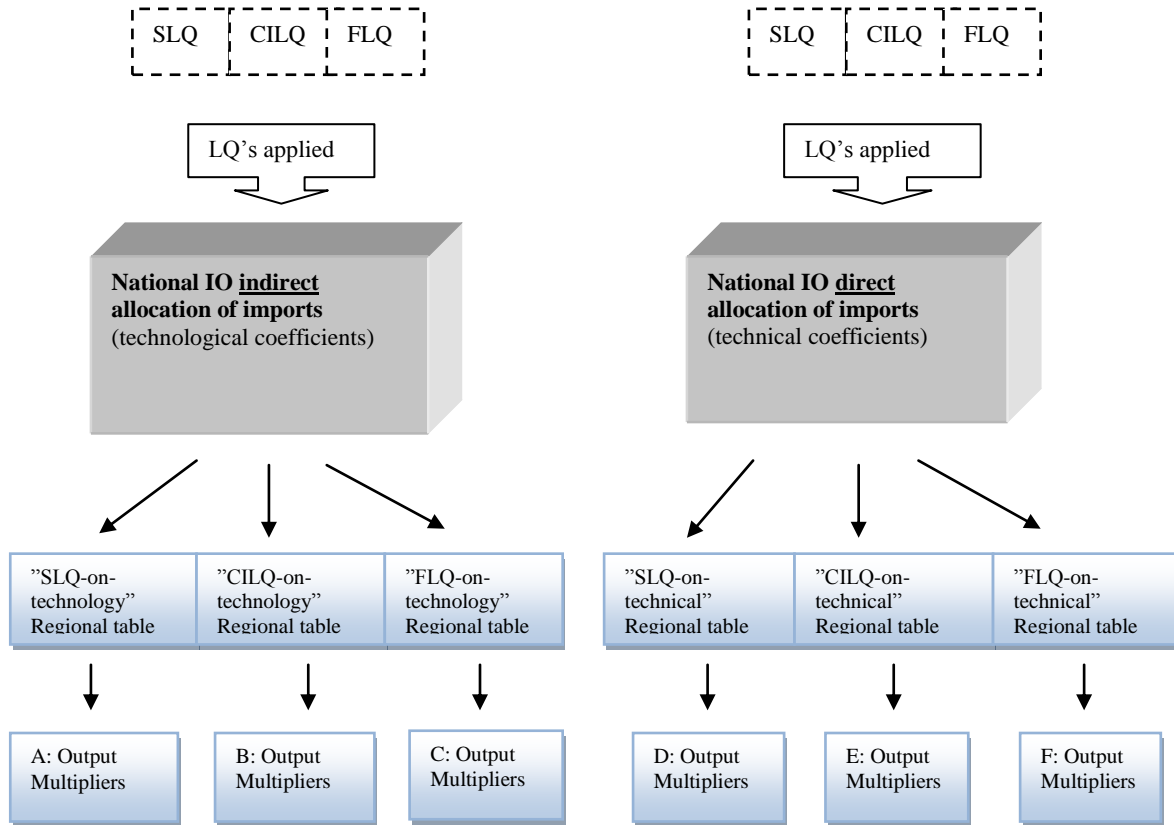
SLQ CILQ FLQ

SLQ CILQ FLQ

LQ's applied

LQ's applied

**National IO indirect allocation of imports** (technological coefficients)

**National IO direct allocation of imports** (technical coefficients)

"SLQ-on-technology" Regional table

"CILQ-on-technology" Regional table

"FLQ-on-technology" Regional table

"SLQ-on-technical" Regional table

"CILQ-on-technical" Regional table

"FLQ-on-technical" Regional table

A: Output Multipliers

B: Output Multipliers

C: Output Multipliers

D: Output Multipliers

E: Output Multipliers

F: Output Multipliers